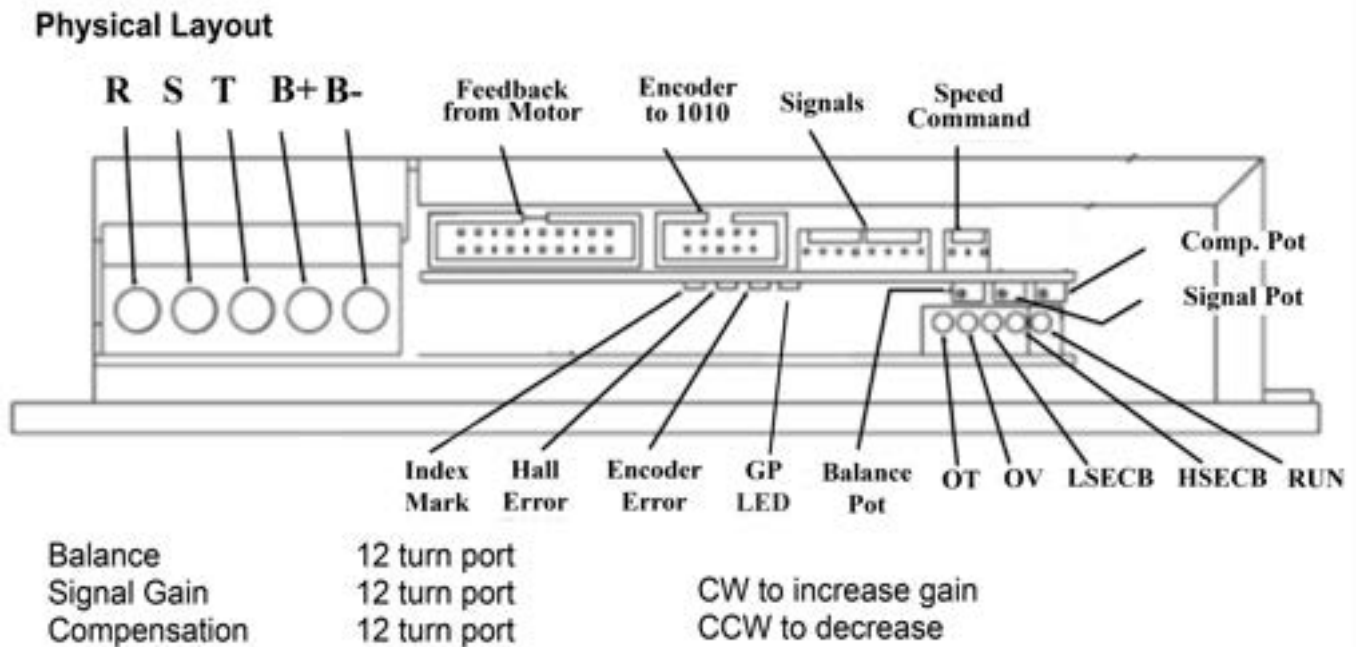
Physical Layout

R S T B+ B-

Feedback from Motor

Encoder to 1010

Signals

Speed Command

Comp. Pot

Signal Pot

Index Mark

Hall Error

Encoder Error

GP LED

Balance Pot

OT

OV

LSECB

HSECB

RUN

| | | |
|---|---|---|
| Balance | 12 turn port | |
| Signal Gain | 12 turn port | CW to increase gain |
| Compensation | 12 turn port | CCW to decrease |